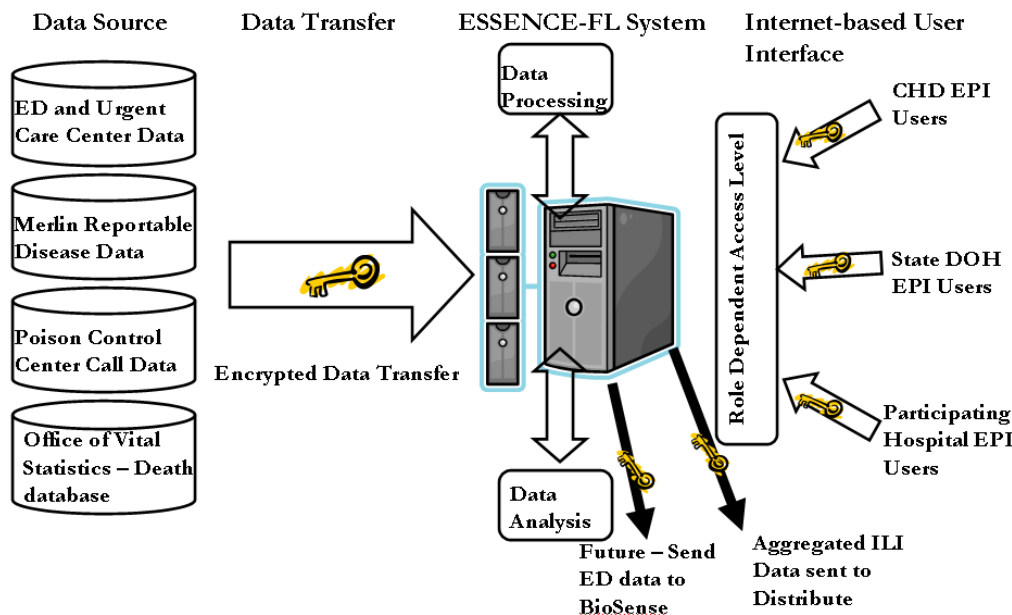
Data Source

Data Transfer

ESSENCE-FL System

Internet-based User Interface

ED and Urgent Care Center Data

Merlin Reportable Disease Data

Poison Control Center Call Data

Office of Vital Statistics – Death database

Encrypted Data Transfer

Data Processing

Data Analysis

Future – Send ED data to BioSense

Aggregated ILI Data sent to Distribute

Role Dependent Access Level

CHD EPI Users

State DOH EPI Users

Participating Hospital EPI Users